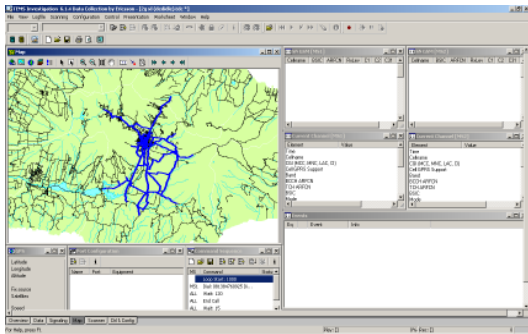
TEMS Investigation 6.1.4 Data Collection by Ericsson - [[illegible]]

File View Logfile Scanning Configuration Control Presentation Worksheet Window Help

Map

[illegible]
Cellname BSIC ARFCN RxLev C1 C2

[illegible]
Cellname BSIC ARFCN RxLev C1 C2

Current Channel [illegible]
Element Value
Time
Cellname
CGI (MCC, MNC, LAC, CI)
Cell GPRS Support
Band
BCCH ARFCN
TCH ARFCN
BSIC
Mode

Current Channel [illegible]
Element Value
Time
Cellname
CGI (MCC, MNC, LAC, CI)
Cell GPRS Support
Band
BCCH ARFCN
TCH ARFCN
BSIC
Mode

Events
Eq. Event Info

GPS
Latitude
Longitude
Altitude
Fix source
Satellites
Speed

Name Port Equipment

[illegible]
MS Command
Script Start ...
MS1 Dial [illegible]
ALL Wait 120
ALL End Call
ALL Wait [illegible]

Overview Data Signaling Map Scanner Cell & Config

For Help, press F1